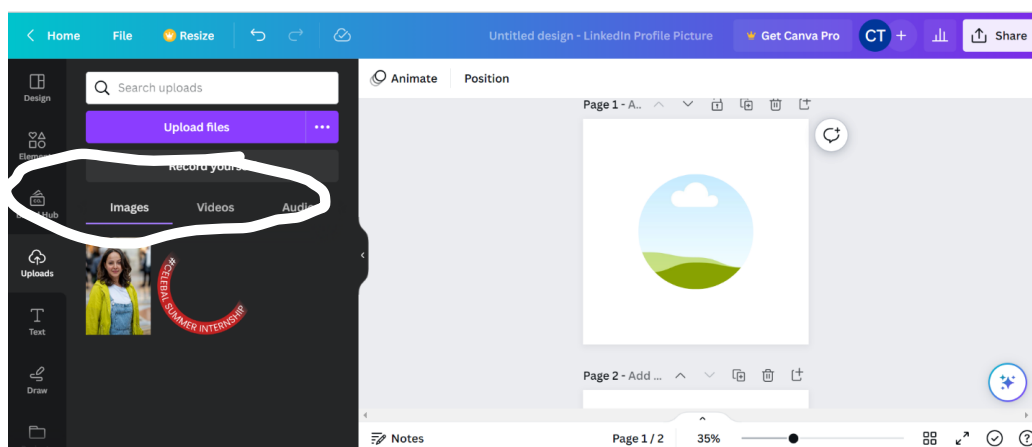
Home File Resize

Untitled design - LinkedIn Profile Picture

Get Canva Pro CT + Share

Design

Elements

Brand Hub

Uploads

Text

Draw

Search uploads

Upload files ...

Record yours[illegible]

Images Videos Audi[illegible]

#CELEBAL SUMMER INTERNSHIP

Animate Position

Page 1 - A..

Page 2 - Add ...

Notes Page 1 / 2 35%